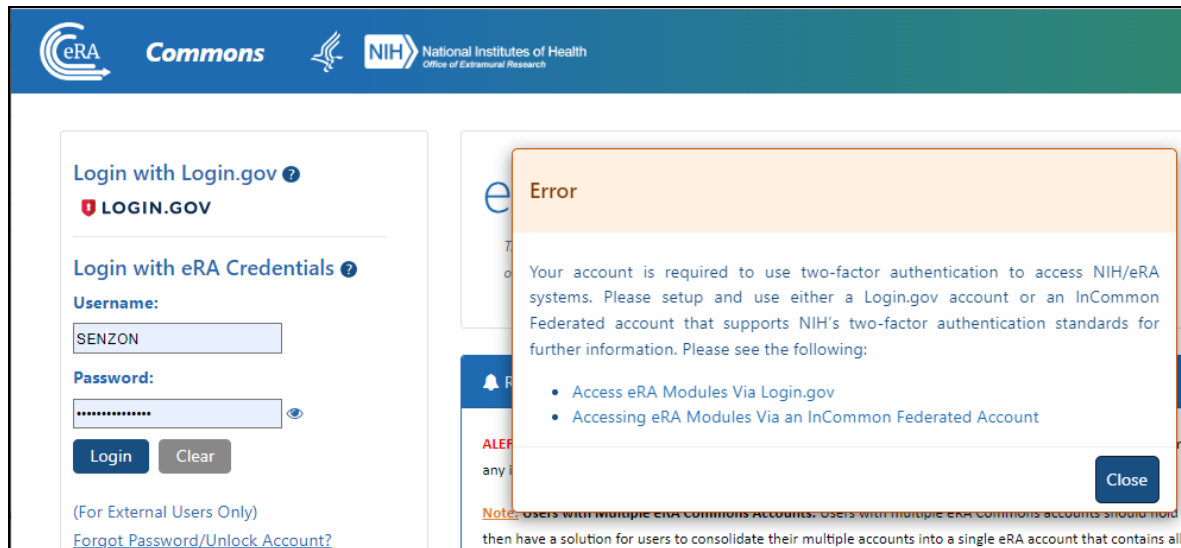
eRA Commons NIH National Institutes of Health Office of Extramural Research

Login with Login.gov
LOGIN.GOV

Login with eRA Credentials
Username:
SENZON
Password:
••••••••••••••
Login Clear

(For External Users Only)
Forgot Password/Unlock Account?

e
T
o

R
ALE
any i

Note: Users with Multiple eRA Commons Accounts: Users with multiple eRA Commons accounts should hold
then have a solution for users to consolidate their multiple accounts into a single eRA account that contains all

Error

Your account is required to use two-factor authentication to access NIH/eRA systems. Please setup and use either a Login.gov account or an InCommon Federated account that supports NIH's two-factor authentication standards for further information. Please see the following:

• Access eRA Modules Via Login.gov
• Accessing eRA Modules Via an InCommon Federated Account

Close